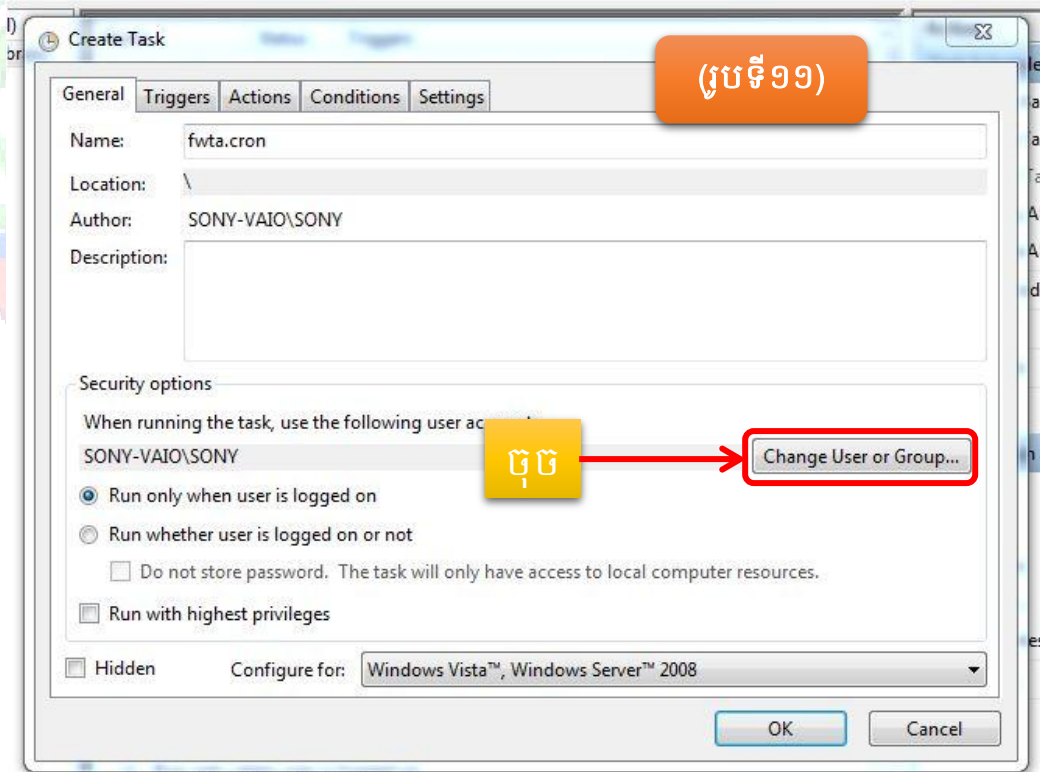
Create Task

(រូបទី១១)

General | Triggers | Actions | Conditions | Settings

Name: fwta.cron

Location: \

Author: SONY-VAIO\SONY

Description:

Security options

When running the task, use the following user ac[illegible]

SONY-VAIO\SONY

ចុច

Change User or Group...

Run only when user is logged on

Run whether user is logged on or not

Do not store password. The task will only have access to local computer resources.

Run with highest privileges

Hidden

Configure for: Windows Vista™, Windows Server™ 2008

OK

Cancel